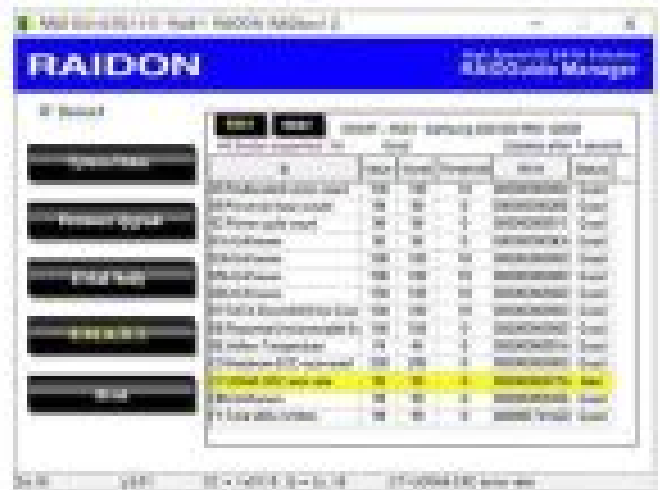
RAIDON

RAIDGuide Manager

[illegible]

| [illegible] | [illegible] | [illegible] | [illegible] | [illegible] | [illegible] |
|---|---|---|---|---|---|
| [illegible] | 100 | 100 | 0 | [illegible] | Good |
| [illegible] | 100 | 100 | 0 | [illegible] | Good |
| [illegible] | 100 | 100 | 0 | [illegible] | Good |
| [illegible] | 100 | 100 | 0 | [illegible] | Good |
| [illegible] | 100 | 100 | 0 | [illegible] | Good |
| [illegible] | 100 | 100 | 0 | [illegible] | Good |
| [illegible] | 100 | 100 | 0 | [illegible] | Good |
| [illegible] | 100 | 100 | 0 | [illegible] | Good |
| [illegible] | 100 | 100 | 0 | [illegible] | Good |
| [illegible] | 100 | 100 | 0 | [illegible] | Good |
| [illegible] | 100 | 100 | 0 | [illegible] | Good |
| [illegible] | 100 | 100 | 0 | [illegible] | Good |
| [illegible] | 100 | 100 | 0 | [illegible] | Good |
| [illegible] | 100 | 100 | 0 | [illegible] | Good |

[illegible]